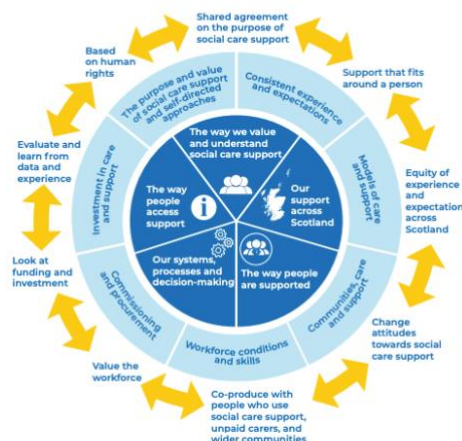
Shared agreement on the purpose of social care support

Support that fits around a person

Equity of experience and expectation across Scotland

Change attitudes towards social care support

Co-produce with people who use social care support, unpaid carers, and wider communities

Value the workforce

Look at funding and investment

Evaluate and learn from data and experience

Based on human rights

The purpose and value of social care support and self-directed approaches

Consistent experience and expectations

Models of care and support

Communities, care and support

Workforce conditions and skills

Commissioning and procurement

Investment in care and support

The way we value and understand social care support

Our support across Scotland

The way people are supported

Our systems, processes and decision-making

The way people access support